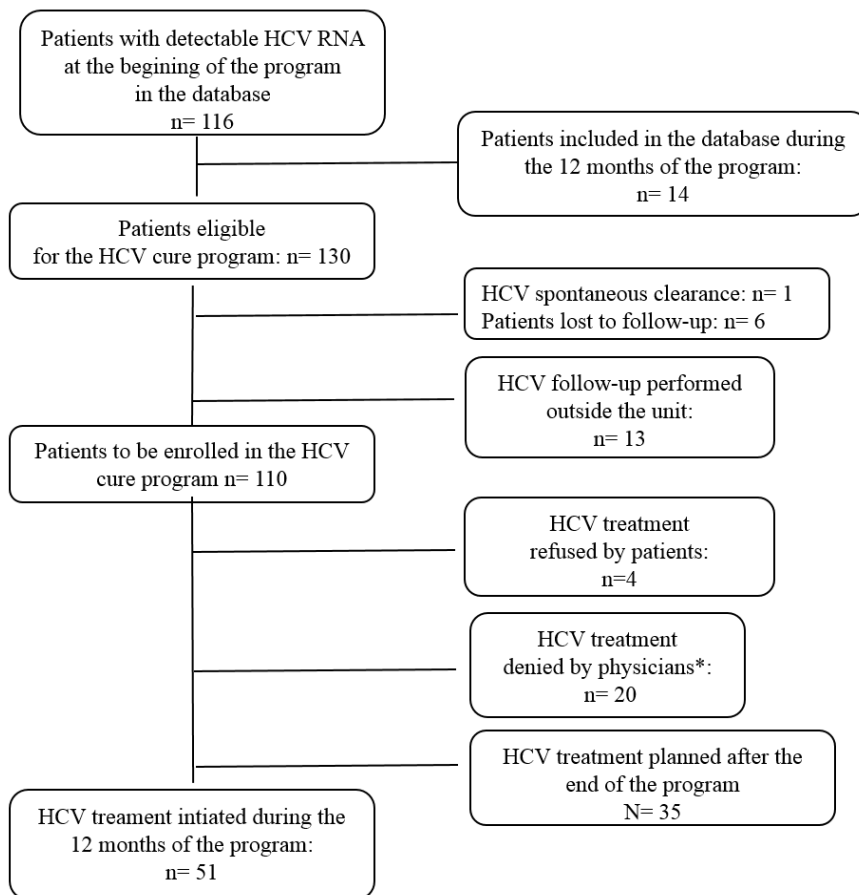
Patients with detectable HCV RNA at the begining of the program in the database
n= 116

Patients included in the database during the 12 months of the program:
n= 14

Patients eligible for the HCV cure program: n= 130

HCV spontaneous clearance: n= 1
Patients lost to follow-up: n= 6

HCV follow-up performed outside the unit:
n= 13

Patients to be enrolled in the HCV cure program n= 110

HCV treatment refused by patients:
n=4

HCV treatment denied by physicians*:
n= 20

HCV treatment planned after the end of the program
N= 35

HCV treament intiated during the 12 months of the program:
n= 51